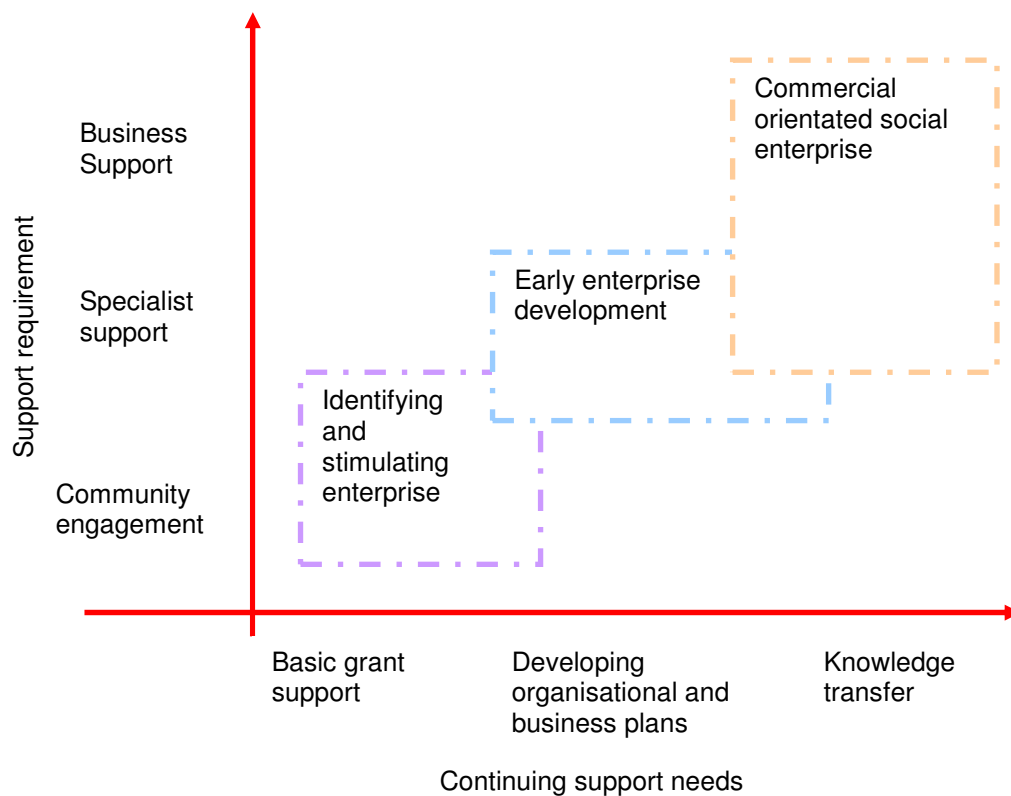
Support requirement

Business Support

Specialist support

Community engagement

Commercial orientated social enterprise

Early enterprise development

Identifying and stimulating enterprise

Basic grant support

Developing organisational and business plans

Knowledge transfer

Continuing support needs